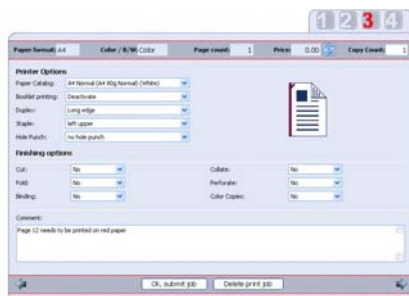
1 2 3 4

Paper format: A4 Color / B/W: Color Page count: 1 Price: 0.00 Copy Count: 1

Printer Options

Paper Catalog: A4 Normal (A4 80g Normal) (White)
Booklet printing: Deactivate
Duplex: Long edge
Staple: left upper
Hole Punch: no hole punch

Finishing options

| | | | |
|---|---|---|---|
| Cut: | No | Collate: | No |
| Fold: | No | Perforate: | No |
| Binding: | No | Color Copies: | No |

Comment:
Page 12 needs to be printed on red paper

Ok, submit job Delete print job